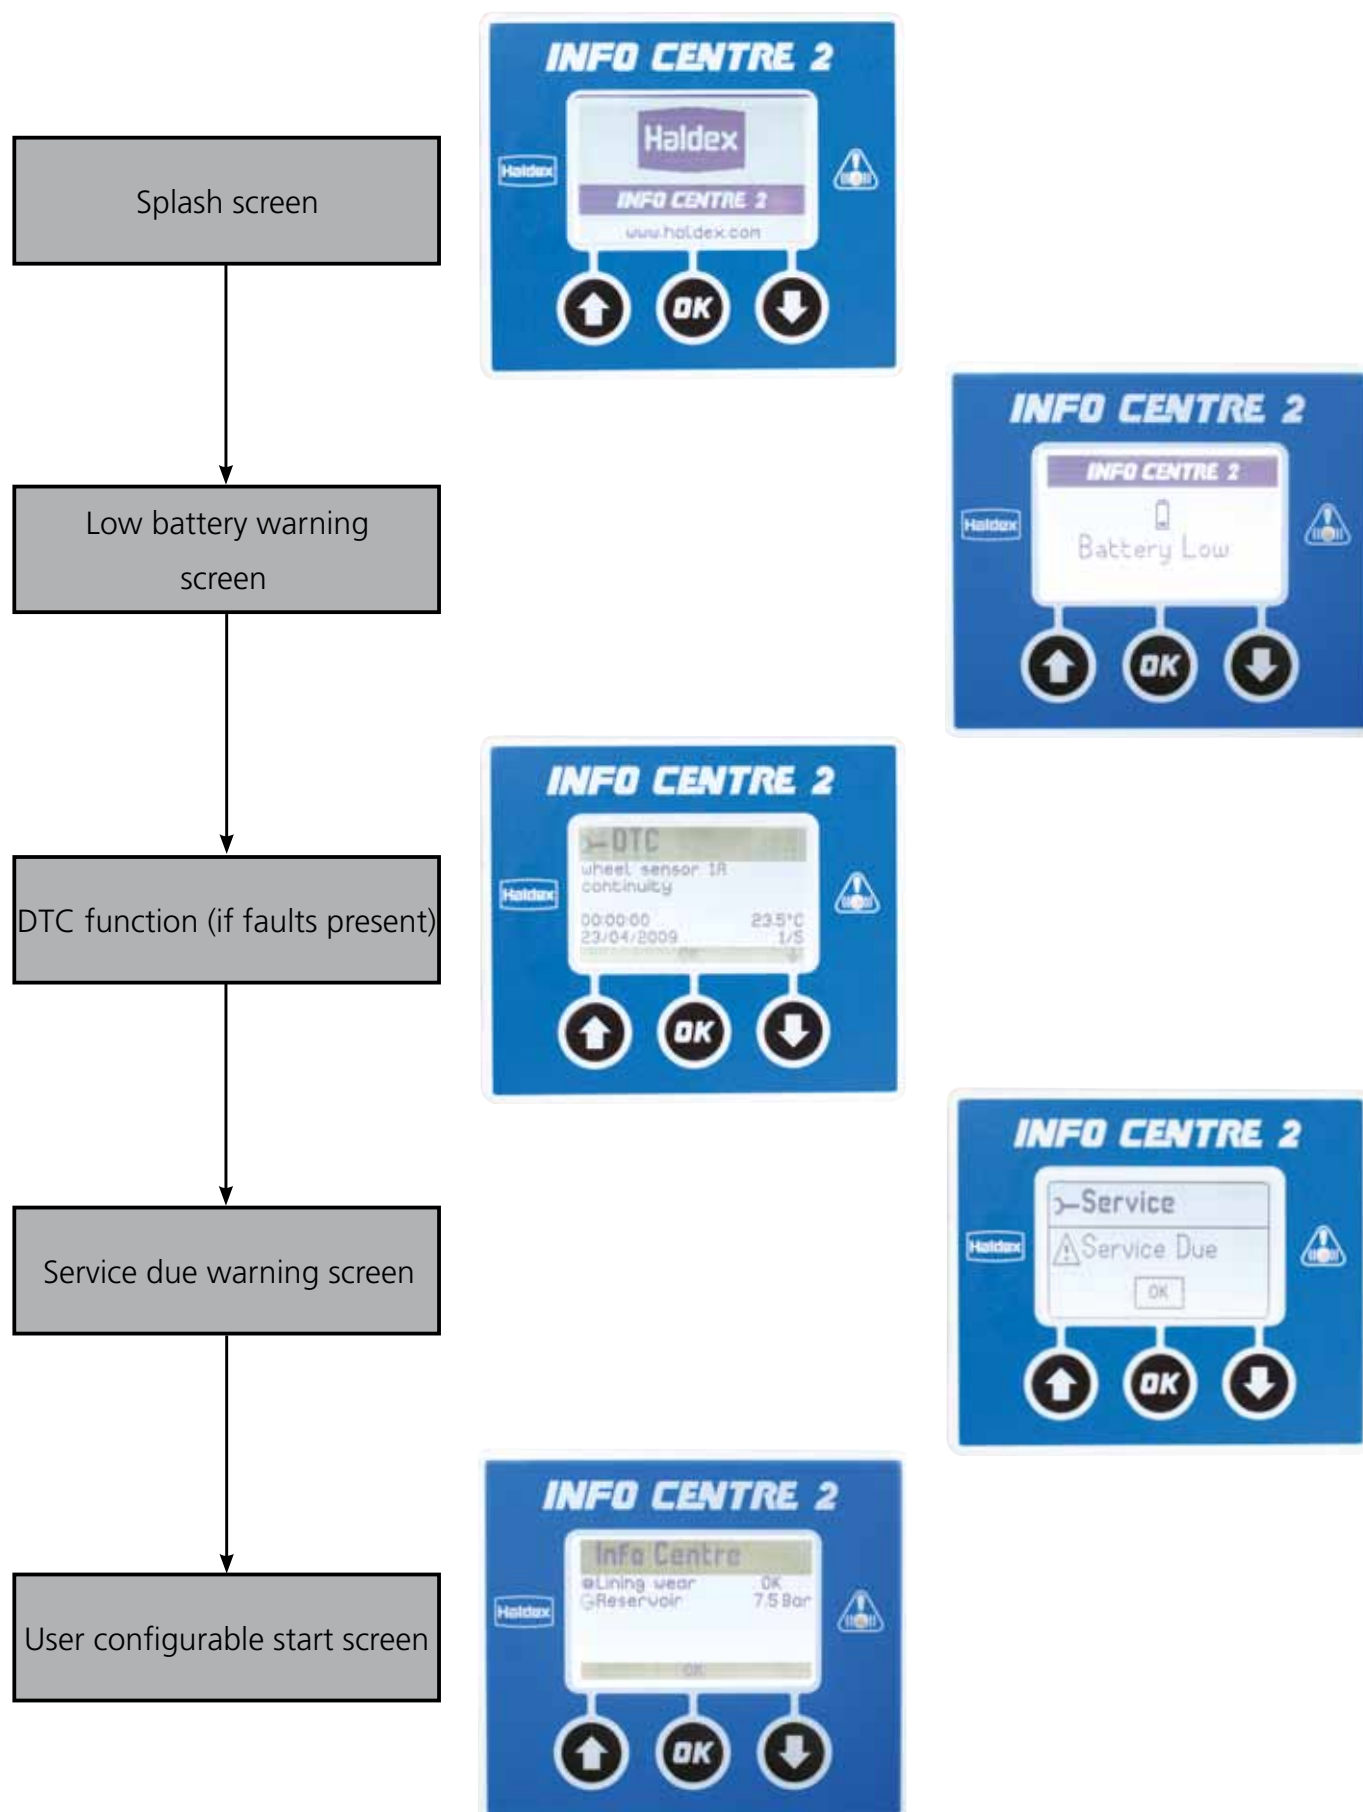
INFO CENTRE 2

Haldex

Haldex

INFO CENTRE 2

www.haldex.com

OK

Splash screen

INFO CENTRE 2

Haldex

INFO CENTRE 2

Battery Low

OK

Low battery warning screen

INFO CENTRE 2

Haldex

DTC

wheel sensor 1A continuity

00:00:00 23.5°C

23/04/2009 1/5

OK

OK

DTC function (if faults present)

INFO CENTRE 2

Haldex

Service

Service Due

OK

OK

Service due warning screen

INFO CENTRE 2

Haldex

Info Centre

Lining wear OK

Reservoir 7.5 Bar

OK

OK

User configurable start screen